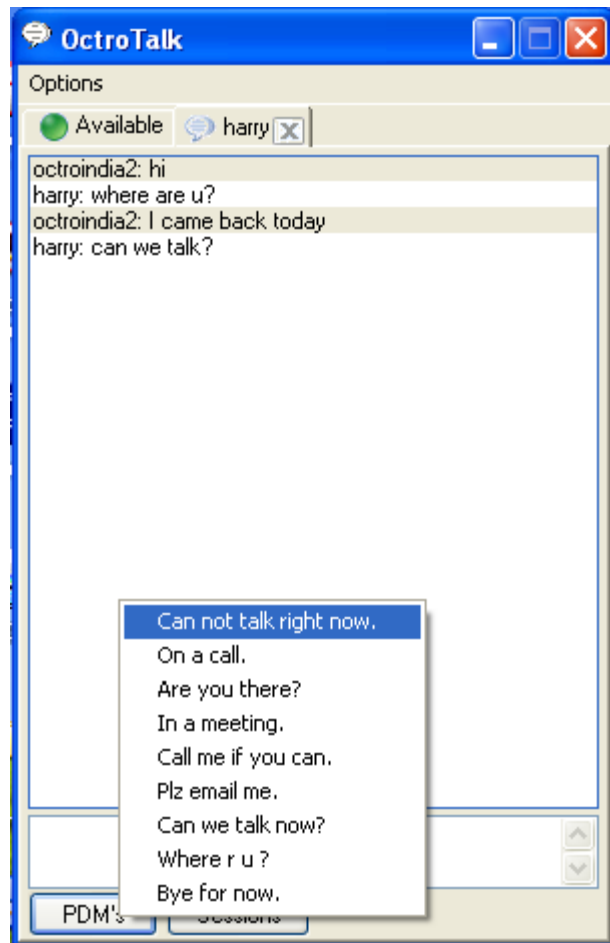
OctroTalk

Options

Available harry

octroindia2: hi
harry: where are u?
octroindia2: I came back today
harry: can we talk?

Can not talk right now.
On a call.
Are you there?
In a meeting.
Call me if you can.
Plz email me.
Can we talk now?
Where r u ?
Bye for now.

PDM's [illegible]